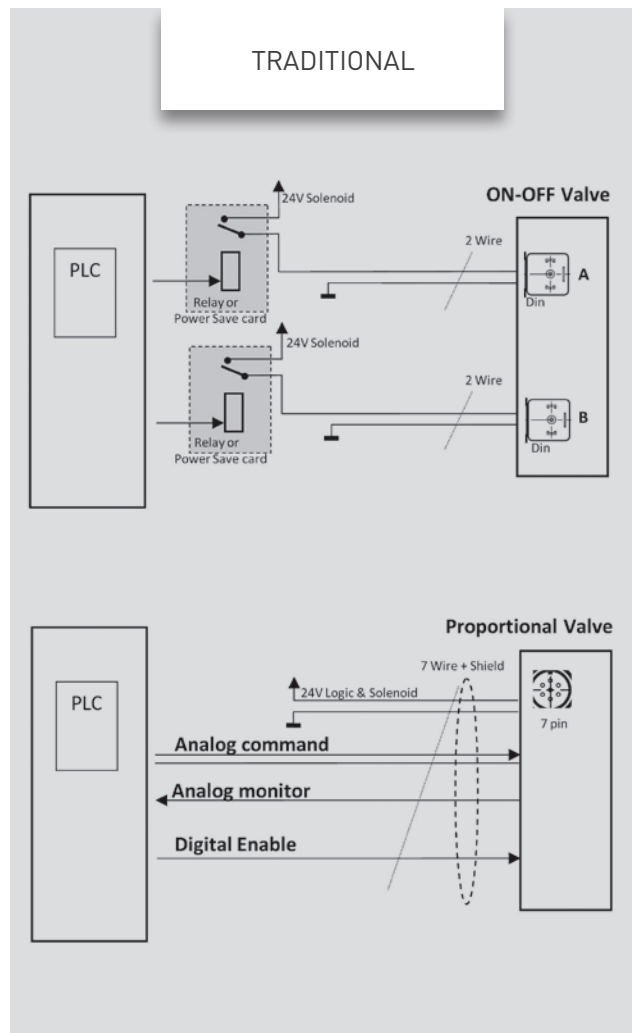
TRADITIONAL

PLC

24V Solenoid

Relay or Power Save card

24V Solenoid

Relay or Power Save card

ON-OFF Valve

2 Wire

A

Din

2 Wire

B

Din

Proportional Valve

PLC

7 Wire + Shield

24V Logic & Solenoid

7 pin

Analog command

Analog monitor

Digital Enable